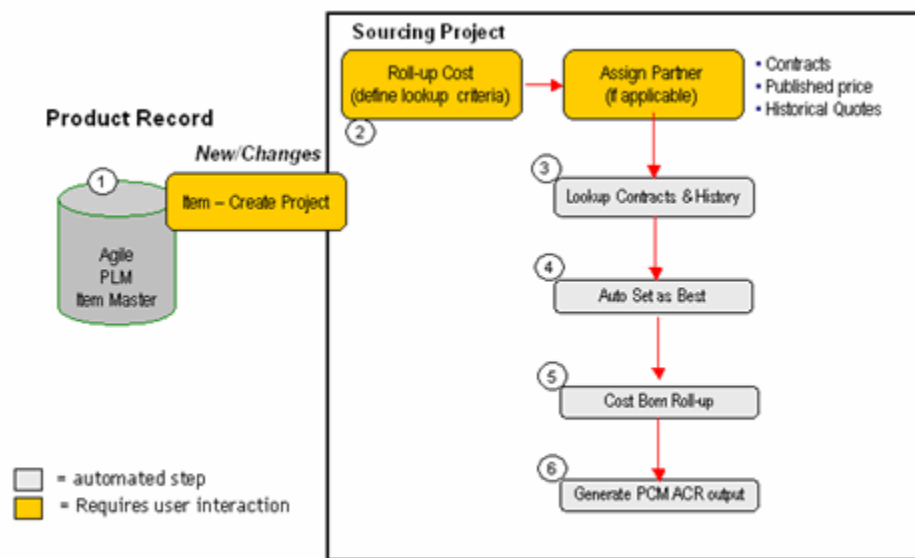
Product Record

New/Changes

1

Item – Create Project

Agile
PLM
Item Master

Sourcing Project

Roll-up Cost
(define lookup criteria)

2

Assign Partner
(if applicable)

• Contracts
• Published price
• Historical Quotes

3

Lookup Contracts & History

4

Auto Set as Best

5

Cost Bom Roll-up

6

Generate PCM ACR output

= automated step
= Requires user interaction